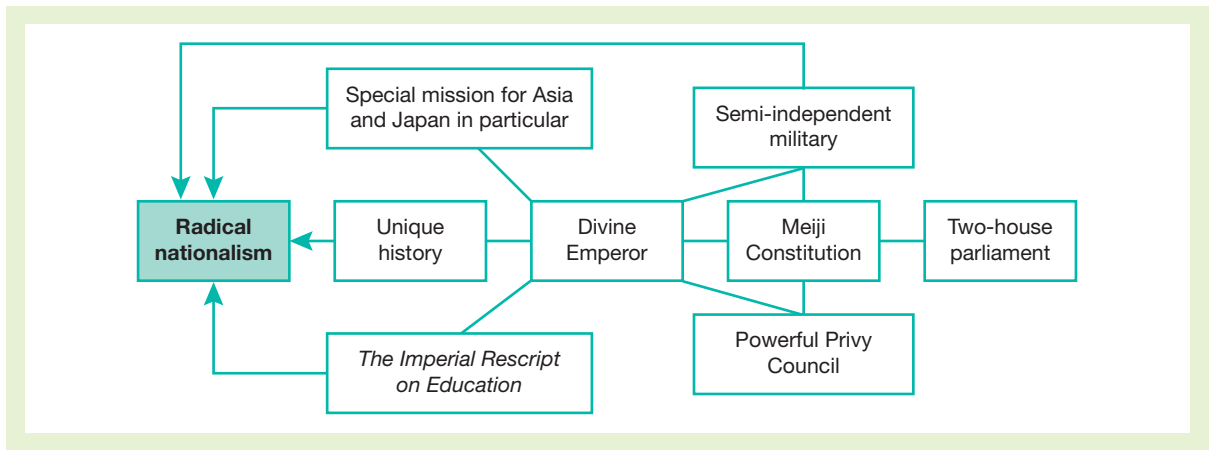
Special mission for Asia and Japan in particular

Semi-independent military

Radical nationalism

Unique history

Divine Emperor

Meiji Constitution

Two-house parliament

The Imperial Rescript on Education

Powerful Privy Council